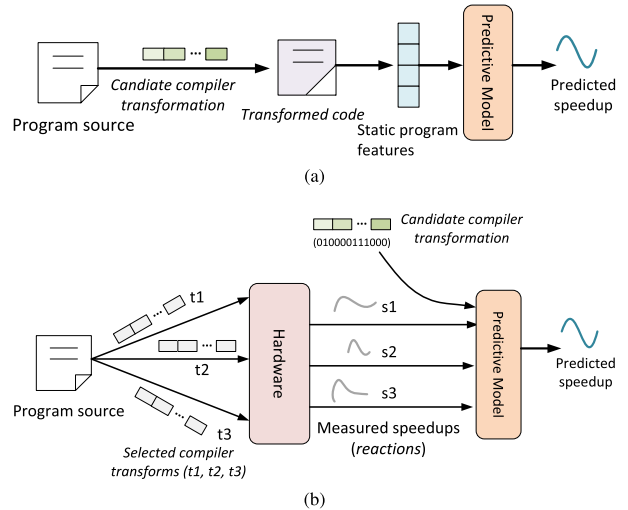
Predictive Model

Candiate compiler transformation

Program source

Transformed code

Static program features

Predicted speedup

(a)

Candidate compiler transformation

(010000111000)

t1

s1

Hardware

Predictive Model

s2

t2

Predicted speedup

Program source

s3

t3

Measured speedups (reactions)

Selected compiler transforms (t1, t2, t3)

(b)